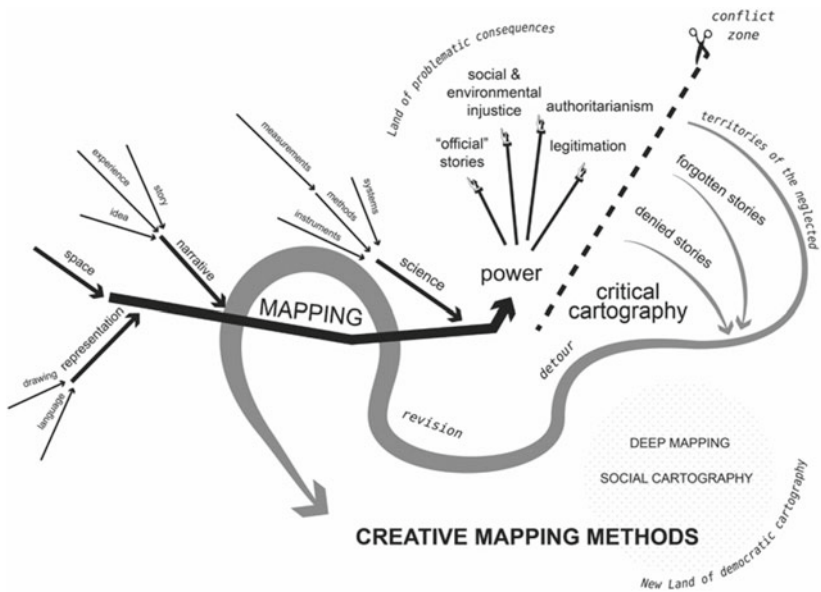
Land of problematic consequences

conflict zone

social & environmental injustice

authoritarianism

"official" stories

legitimation

territories of the neglected

forgotten stories

denied stories

measurements

methods

systems

instruments

science

experience

story

idea

narrative

space

power

critical cartography

MAPPING

drawing

language

representation

detour

revision

DEEP MAPPING

SOCIAL CARTOGRAPHY

CREATIVE MAPPING METHODS

New Land of democratic cartography